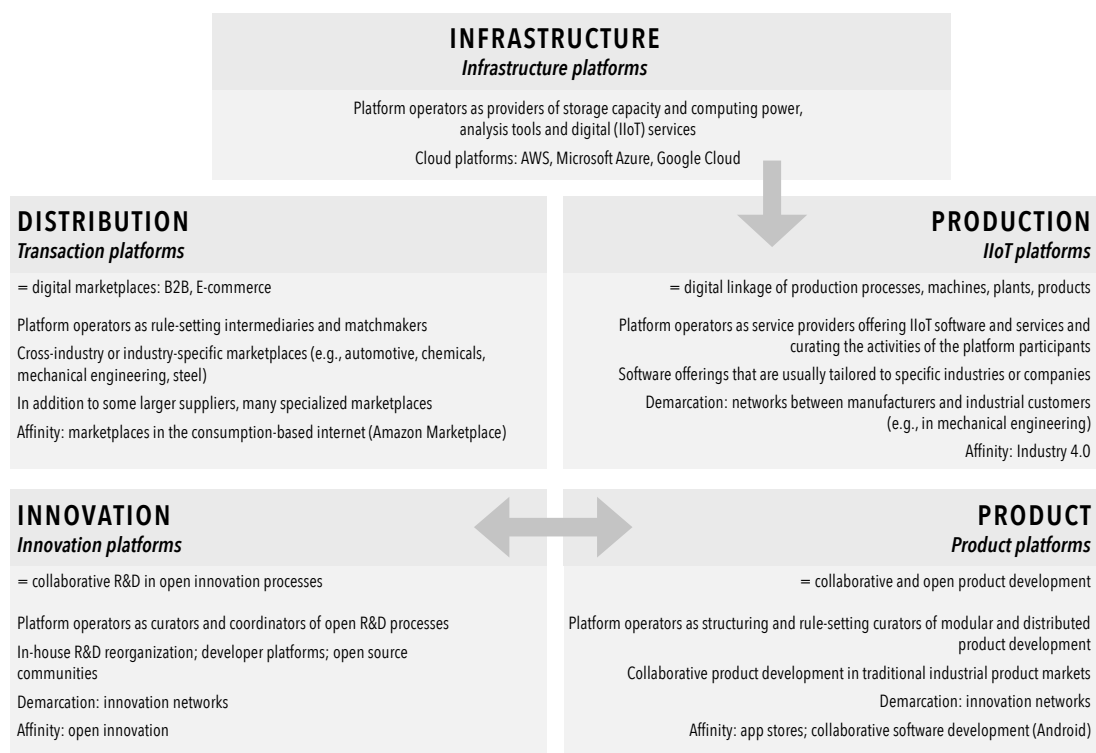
INFRASTRUCTURE
*Infrastructure platforms*

Platform operators as providers of storage capacity and computing power, analysis tools and digital (IIoT) services

Cloud platforms: AWS, Microsoft Azure, Google Cloud

DISTRIBUTION
*Transaction platforms*

= digital marketplaces: B2B, E-commerce

Platform operators as rule-setting intermediaries and matchmakers

Cross-industry or industry-specific marketplaces (e.g., automotive, chemicals, mechanical engineering, steel)

In addition to some larger suppliers, many specialized marketplaces

Affinity: marketplaces in the consumption-based internet (Amazon Marketplace)

PRODUCTION
*IIoT platforms*

= digital linkage of production processes, machines, plants, products

Platform operators as service providers offering IIoT software and services and curating the activities of the platform participants

Software offerings that are usually tailored to specific industries or companies

Demarcation: networks between manufacturers and industrial customers (e.g., in mechanical engineering)

Affinity: Industry 4.0

INNOVATION
*Innovation platforms*

= collaborative R&D in open innovation processes

Platform operators as curators and coordinators of open R&D processes

In-house R&D reorganization; developer platforms; open source communities

Demarcation: innovation networks

Affinity: open innovation

PRODUCT
*Product platforms*

= collaborative and open product development

Platform operators as structuring and rule-setting curators of modular and distributed product development

Collaborative product development in traditional industrial product markets

Demarcation: innovation networks

Affinity: app stores; collaborative software development (Android)